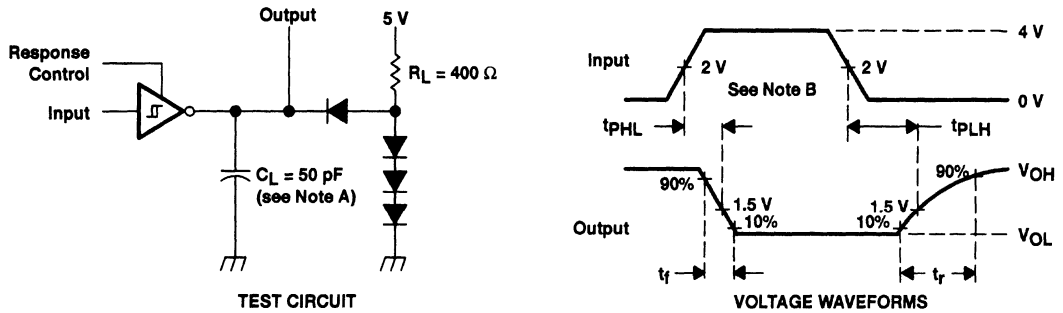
Response Control

Input

Output

5 V

$R_L = 400\ \Omega$

$C_L = 50$ pF (see Note A)

TEST CIRCUIT

Input

2 V

See Note B

2 V

4 V

0 V

$t_{PHL}$

$t_{PLH}$

90%

1.5 V

10%

1.5 V

10%

90%

$V_{OH}$

Output

$V_{OL}$

$t_f$

$t_r$

VOLTAGE WAVEFORMS